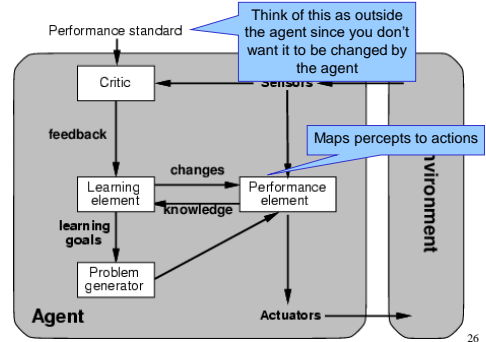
Performance standard

Think of this as outside the agent since you don't want it to be changed by the agent

Critic

Sensors

feedback

Maps percepts to actions

changes

Learning element

knowledge

Performance element

learning goals

Problem generator

Agent

Actuators

nvironment

26